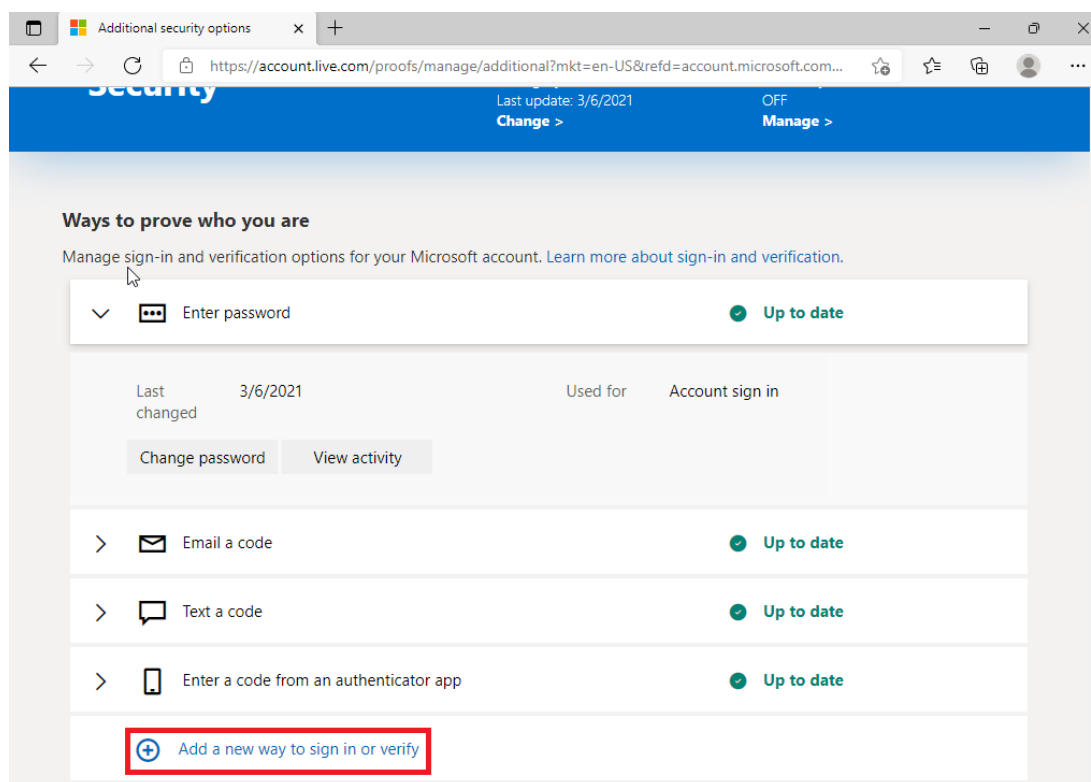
Additional security options

https://account.live.com/proofs/manage/additional?mkt=en-US&refd=account.microsoft.com...

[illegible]

Last update: 3/6/2021
Change >

OFF
Manage >

Ways to prove who you are

Manage sign-in and verification options for your Microsoft account. Learn more about sign-in and verification.

Enter password

Up to date

Last changed 3/6/2021

Used for Account sign in

Change password

View activity

Email a code

Up to date

Text a code

Up to date

Enter a code from an authenticator app

Up to date

Add a new way to sign in or verify